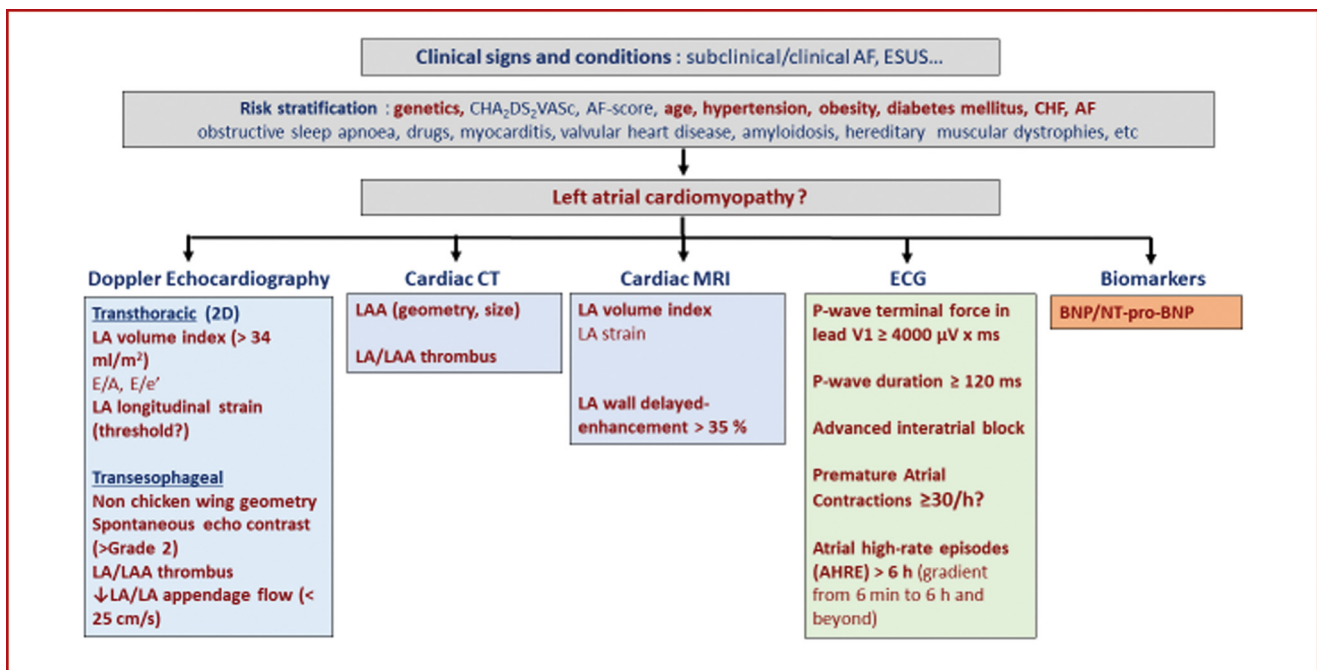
**Clinical signs and conditions** : subclinical/clinical AF, ESUS…

**Risk stratification** : **genetics,** $CHA_2DS_2VASc$, AF-score, **age, hypertension, obesity, diabetes mellitus, CHF, AF** obstructive sleep apnoea, drugs, myocarditis, valvular heart disease, amyloidosis, hereditary muscular dystrophies, etc

**Left atrial cardiomyopathy ?**

**Doppler Echocardiography**

Transthoracic (2D)
LA volume index (> 34 ml/m$^2$)
E/A, E/e'
LA longitudinal strain (threshold?)

Transesophageal
Non chicken wing geometry
Spontaneous echo contrast (>Grade 2)
LA/LAA thrombus
↓LA/LA appendage flow (< 25 cm/s)

**Cardiac CT**

LAA (geometry, size)

LA/LAA thrombus

**Cardiac MRI**

LA volume index
LA strain

LA wall delayed-enhancement > 35 %

**ECG**

P-wave terminal force in lead V1 ≥ 4000 µV x ms

P-wave duration ≥ 120 ms

Advanced interatrial block

Premature Atrial Contractions ≥30/h?

Atrial high-rate episodes (AHRE) > 6 h (gradient from 6 min to 6 h and beyond)

**Biomarkers**

BNP/NT-pro-BNP